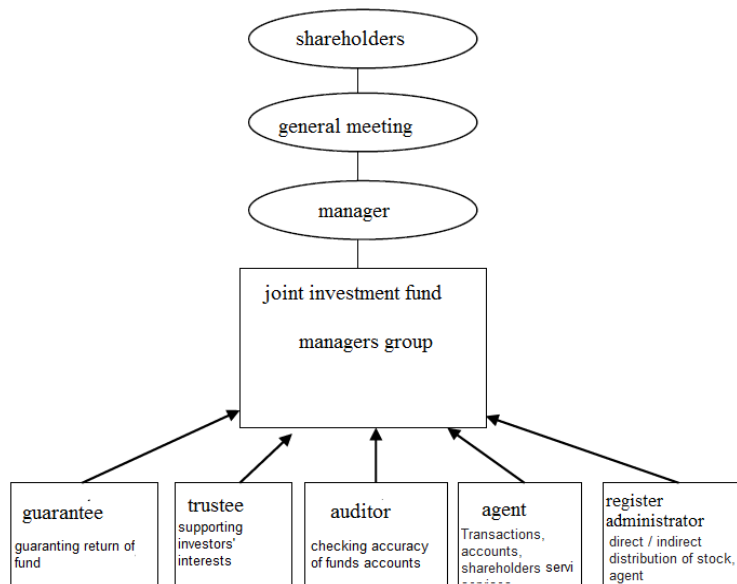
shareholders

general meeting

manager

joint investment fund

managers group

guarantee

guaranting return of fund

trustee

supporting investors' interests

auditor

checking accuracy of funds accounts

agent

Transactions, accounts, shareholders servi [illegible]

register administrator

direct / indirect distribution of stock, agent